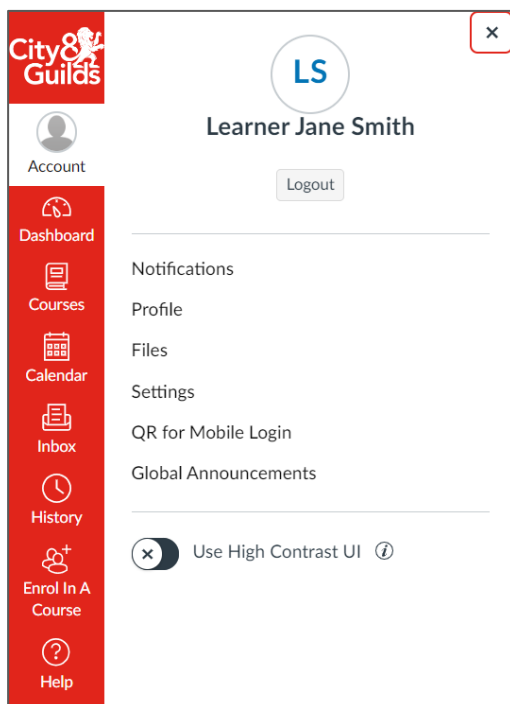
City&
Guilds

Account

Dashboard

Courses

Calendar

Inbox

History

Enrol In A Course

Help

×

LS

Learner Jane Smith

Logout

Notifications

Profile

Files

Settings

QR for Mobile Login

Global Announcements

Use High Contrast UI